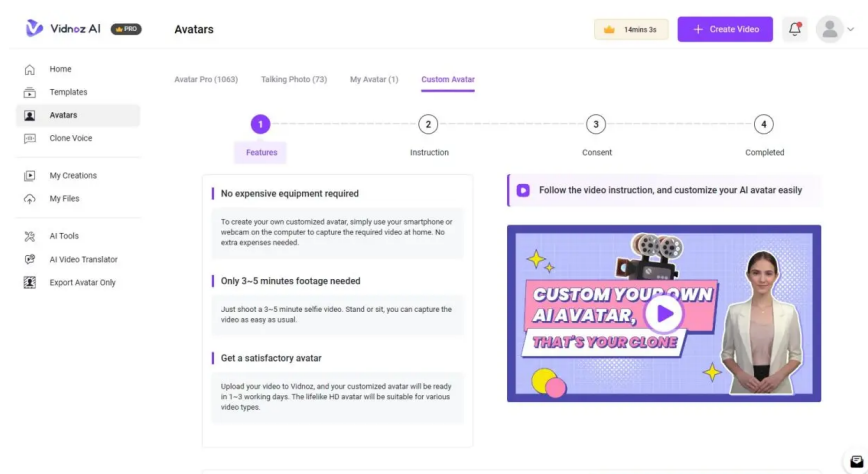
Vidnoz AI PRO

Avatars

14mins 3s

Create Video

Home

Templates

Avatars

Clone Voice

My Creations

My Files

AI Tools

AI Video Translator

Export Avatar Only

Avatar Pro (1063)

Talking Photo (73)

My Avatar (1)

Custom Avatar

1

Features

2

Instruction

3

Consent

4

Completed

No expensive equipment required

To create your own customized avatar, simply use your smartphone or webcam on the computer to capture the required video at home. No extra expenses needed.

Only 3~5 minutes footage needed

Just shoot a 3~5 minute selfie video. Stand or sit, you can capture the video as easy as usual.

Get a satisfactory avatar

Upload your video to Vidnoz, and your customized avatar will be ready in 1~3 working days. The lifelike HD avatar will be suitable for various video types.

Follow the video instruction, and customize your AI avatar easily

CUSTOM YOUR OWN AI AVATAR, THAT'S YOUR CLONE